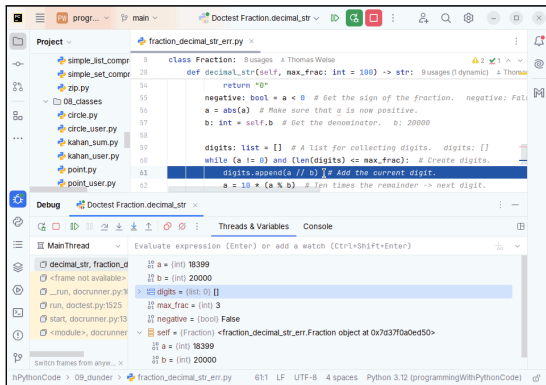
PV progr... main Doctest Fraction.decimal_str

Project
simple_list_compr
simple_set_compr
zip.py
08_classes
circle.py
circle_user.py
kahan_sum.py
kahan_user.py
point.py
point_user.py

fraction_decimal_str_err.py

8 class Fraction: 8 usages 2 Thomas Weise
53 def decimal_str(self, max_frac: int = 100) -> str: 9 usages (1 dynamic) Thomas
54 return "0"
55
56 negative: bool = a < 0 # Get the sign of the fraction. negative: Fal
57 a = abs(a) # Make sure that a is now positive.
58 b: int = self.b # Get the denominator. b: 20000
59
60 digits: list = [] # A list for collecting digits. digits: []
61 while (a != 0) and (len(digits) <= max_frac): # Create digits.
61 digits.append(a // b) # Add the current digit.
62 a = 10 * (a % b) # Ten times the remainder -> next digit.

Debug Doctest Fraction.decimal_str

Threads & Variables Console

MainThread
Evaluate expression (Enter) or add a watch (Ctrl+Shift+Enter)
decimal_str, fraction_d
<frame not available>
_run, doctest.py:1
run, doctest.py:1525
start, docrunner.py:
<module>, docrunner
Switch frames from anyw...

a = {int} 18399
b = {int} 20000
digits = {list: 0} []
max_frac = {int} 3
negative = {bool} False
self = {Fraction} <fraction_decimal_str_err.Fraction object at 0x7d37f0a0ed50>
a = {int} 18399
b = {int} 20000

hPythonCode > 09_dunder > fraction_decimal_str_err.py 61:1 LF UTF-8 4 spaces Python 3.12 (programmingWithPythonCode)